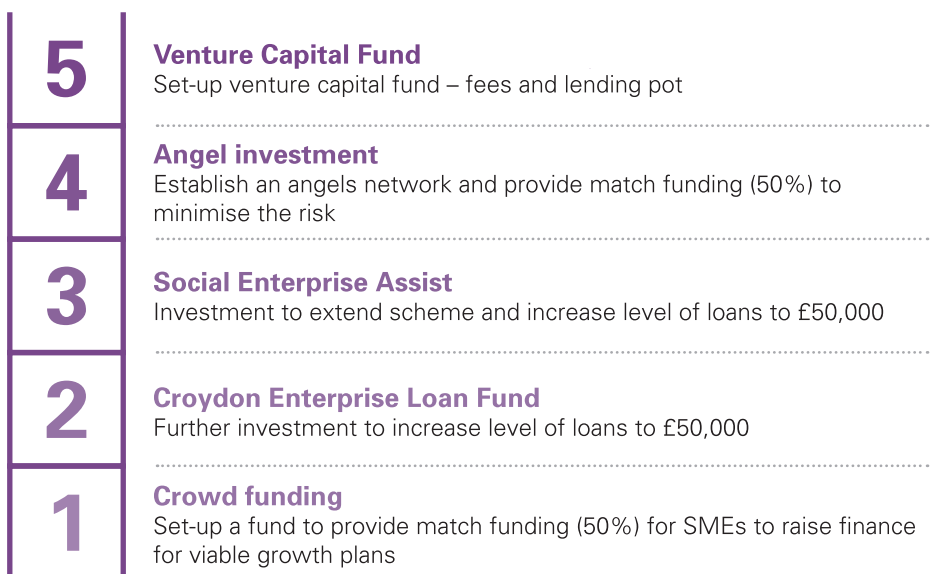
5

Venture Capital Fund
Set-up venture capital fund – fees and lending pot

4

Angel investment
Establish an angels network and provide match funding (50%) to minimise the risk

3

Social Enterprise Assist
Investment to extend scheme and increase level of loans to £50,000

2

Croydon Enterprise Loan Fund
Further investment to increase level of loans to £50,000

1

Crowd funding
Set-up a fund to provide match funding (50%) for SMEs to raise finance for viable growth plans